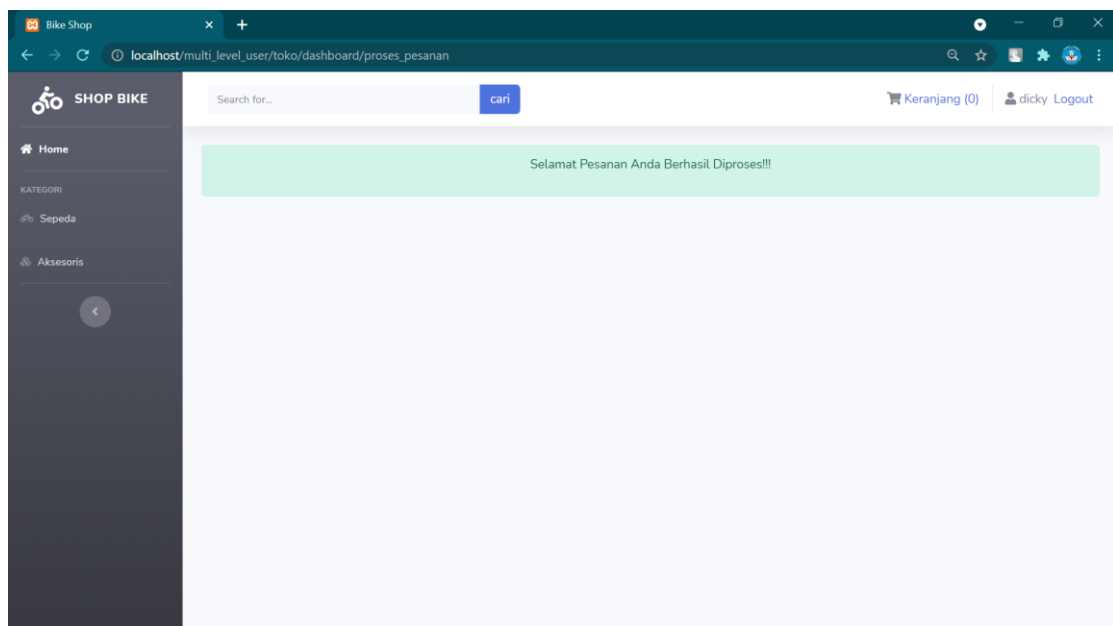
Bike Shop

localhost/multi_level_user/toko/dashboard/proses_pesanan

SHOP BIKE

Search for...

cari

Keranjang (0)

dicky Logout

Home

KATEGORI

Sepeda

Aksesoris

Selamat Pesanan Anda Berhasil Diproses!!!